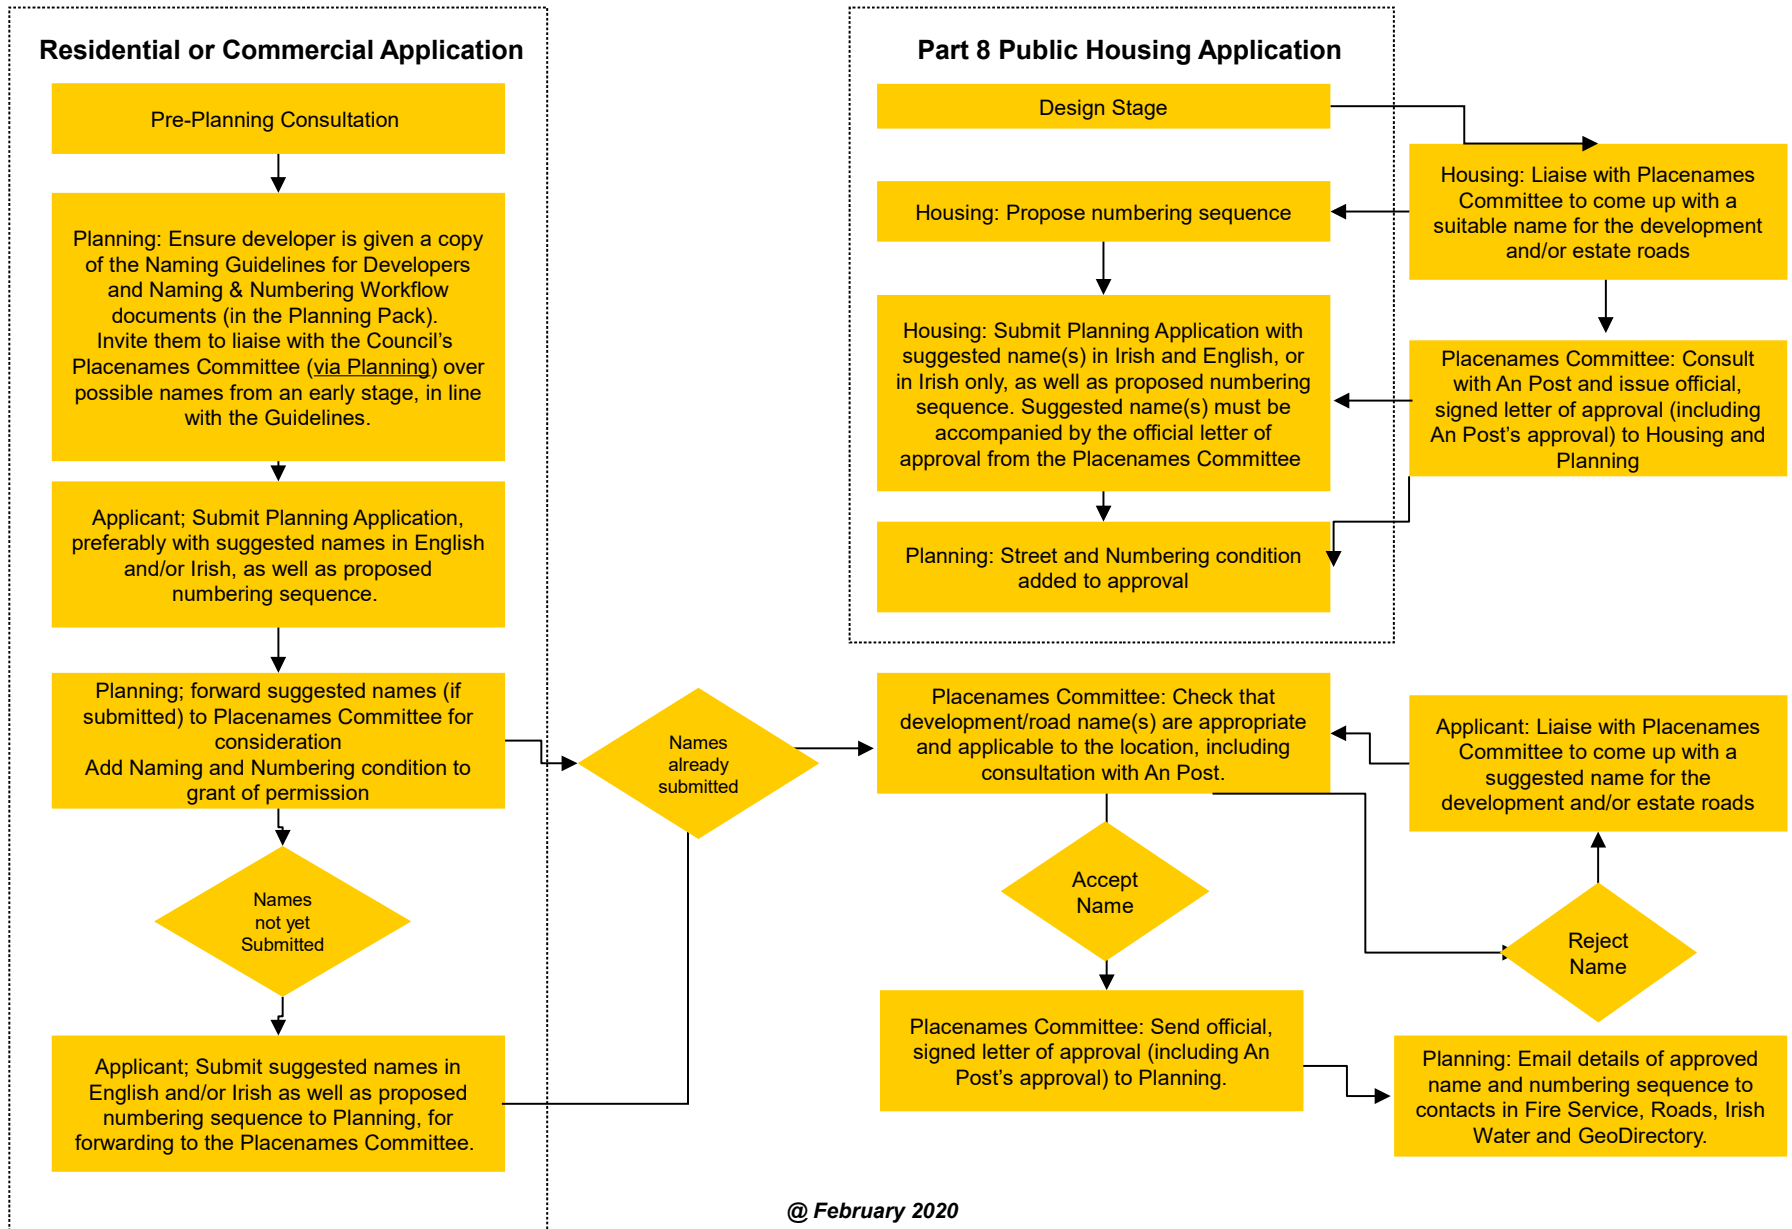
Residential or Commercial Application

Pre-Planning Consultation

Planning: Ensure developer is given a copy of the Naming Guidelines for Developers and Naming & Numbering Workflow documents (in the Planning Pack). Invite them to liaise with the Council's Placenames Committee (via Planning) over possible names from an early stage, in line with the Guidelines.

Applicant; Submit Planning Application, preferably with suggested names in English and/or Irish, as well as proposed numbering sequence.

Planning; forward suggested names (if submitted) to Placenames Committee for consideration
Add Naming and Numbering condition to grant of permission

Names not yet Submitted

Applicant; Submit suggested names in English and/or Irish as well as proposed numbering sequence to Planning, for forwarding to the Placenames Committee.

Names already submitted

Part 8 Public Housing Application

Design Stage

Housing: Propose numbering sequence

Housing: Liaise with Placenames Committee to come up with a suitable name for the development and/or estate roads

Housing: Submit Planning Application with suggested name(s) in Irish and English, or in Irish only, as well as proposed numbering sequence. Suggested name(s) must be accompanied by the official letter of approval from the Placenames Committee

Placenames Committee: Consult with An Post and issue official, signed letter of approval (including An Post's approval) to Housing and Planning

Planning: Street and Numbering condition added to approval

Placenames Committee: Check that development/road name(s) are appropriate and applicable to the location, including consultation with An Post.

Applicant: Liaise with Placenames Committee to come up with a suggested name for the development and/or estate roads

Accept Name

Reject Name

Placenames Committee: Send official, signed letter of approval (including An Post's approval) to Planning.

Planning: Email details of approved name and numbering sequence to contacts in Fire Service, Roads, Irish Water and GeoDirectory.

@ February 2020